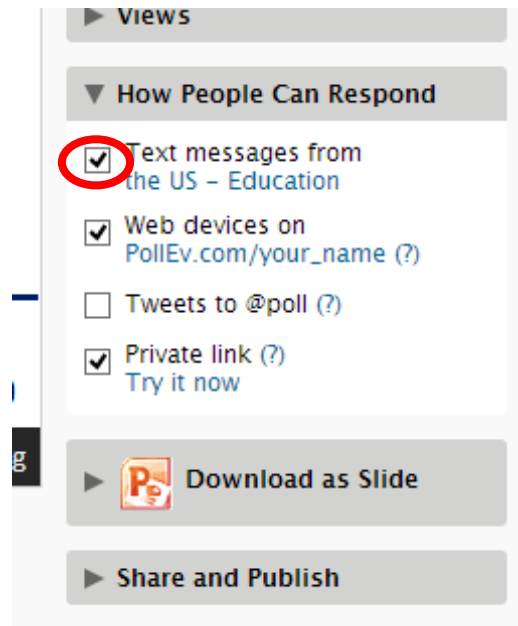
▶ Views

▼ How People Can Respond

Text messages from the US – Education

Web devices on PollEv.com/your_name (?)

Tweets to @poll (?)

Private link (?) Try it now

g

▶ Download as Slide

▶ Share and Publish